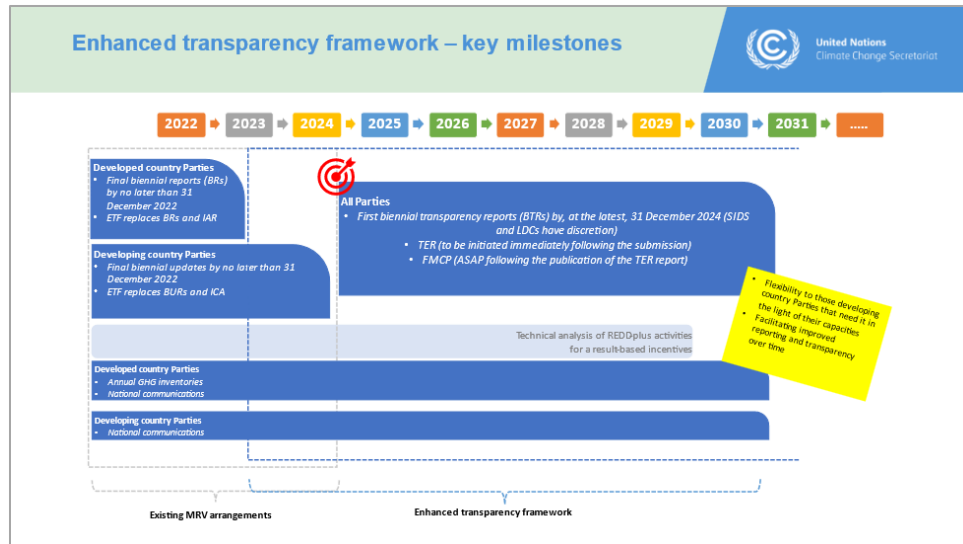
Enhanced transparency framework – key milestones

United Nations
Climate Change Secretariat

2022 2023 2024 2025 2026 2027 2028 2029 2030 2031 .....

Developed country Parties
• Final biennial reports (BRs) by no later than 31 December 2022
• ETF replaces BRs and IAR

Developing country Parties
• Final biennial updates by no later than 31 December 2022
• ETF replaces BURs and ICA

All Parties
• First biennial transparency reports (BTRs) by, at the latest, 31 December 2024 (SIDS and LDCs have discretion)
• TER (to be initiated immediately following the submission)
• FMCP (ASAP following the publication of the TER report)

• Flexibility to those developing country Parties that need it in the light of their capacities
• Facilitating improved reporting and transparency over time

Technical analysis of REDDplus activities for a result-based incentives

Developed country Parties
• Annual GHG inventories
• National communications

Developing country Parties
• National communications

Existing MRV arrangements

Enhanced transparency framework